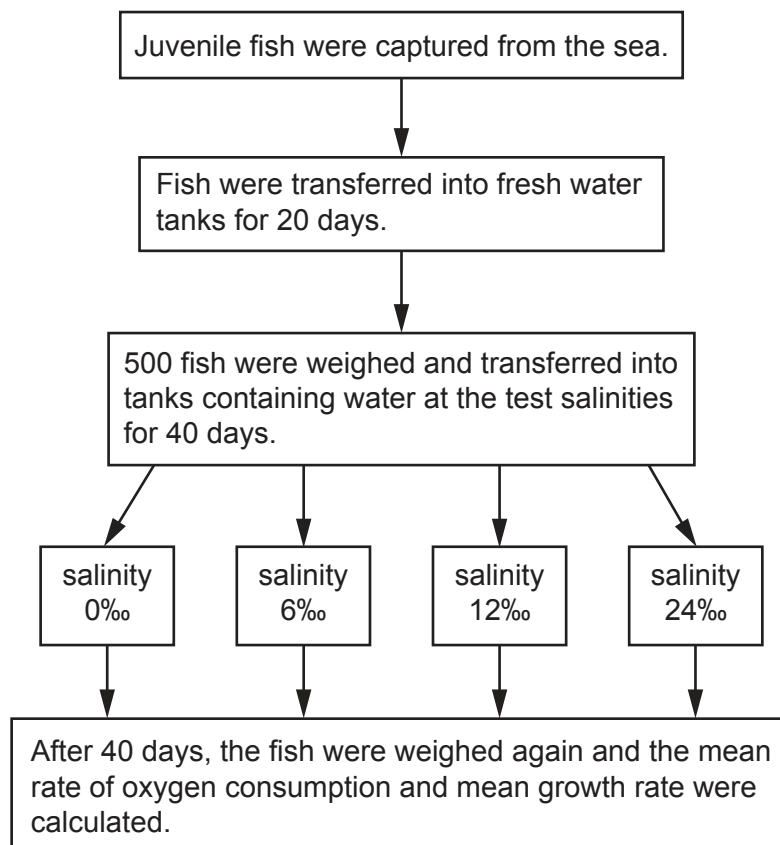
Juvenile fish were captured from the sea.

Fish were transferred into fresh water tanks for 20 days.

500 fish were weighed and transferred into tanks containing water at the test salinities for 40 days.

salinity 0‰

salinity 6‰

salinity 12‰

salinity 24‰

After 40 days, the fish were weighed again and the mean rate of oxygen consumption and mean growth rate were calculated.